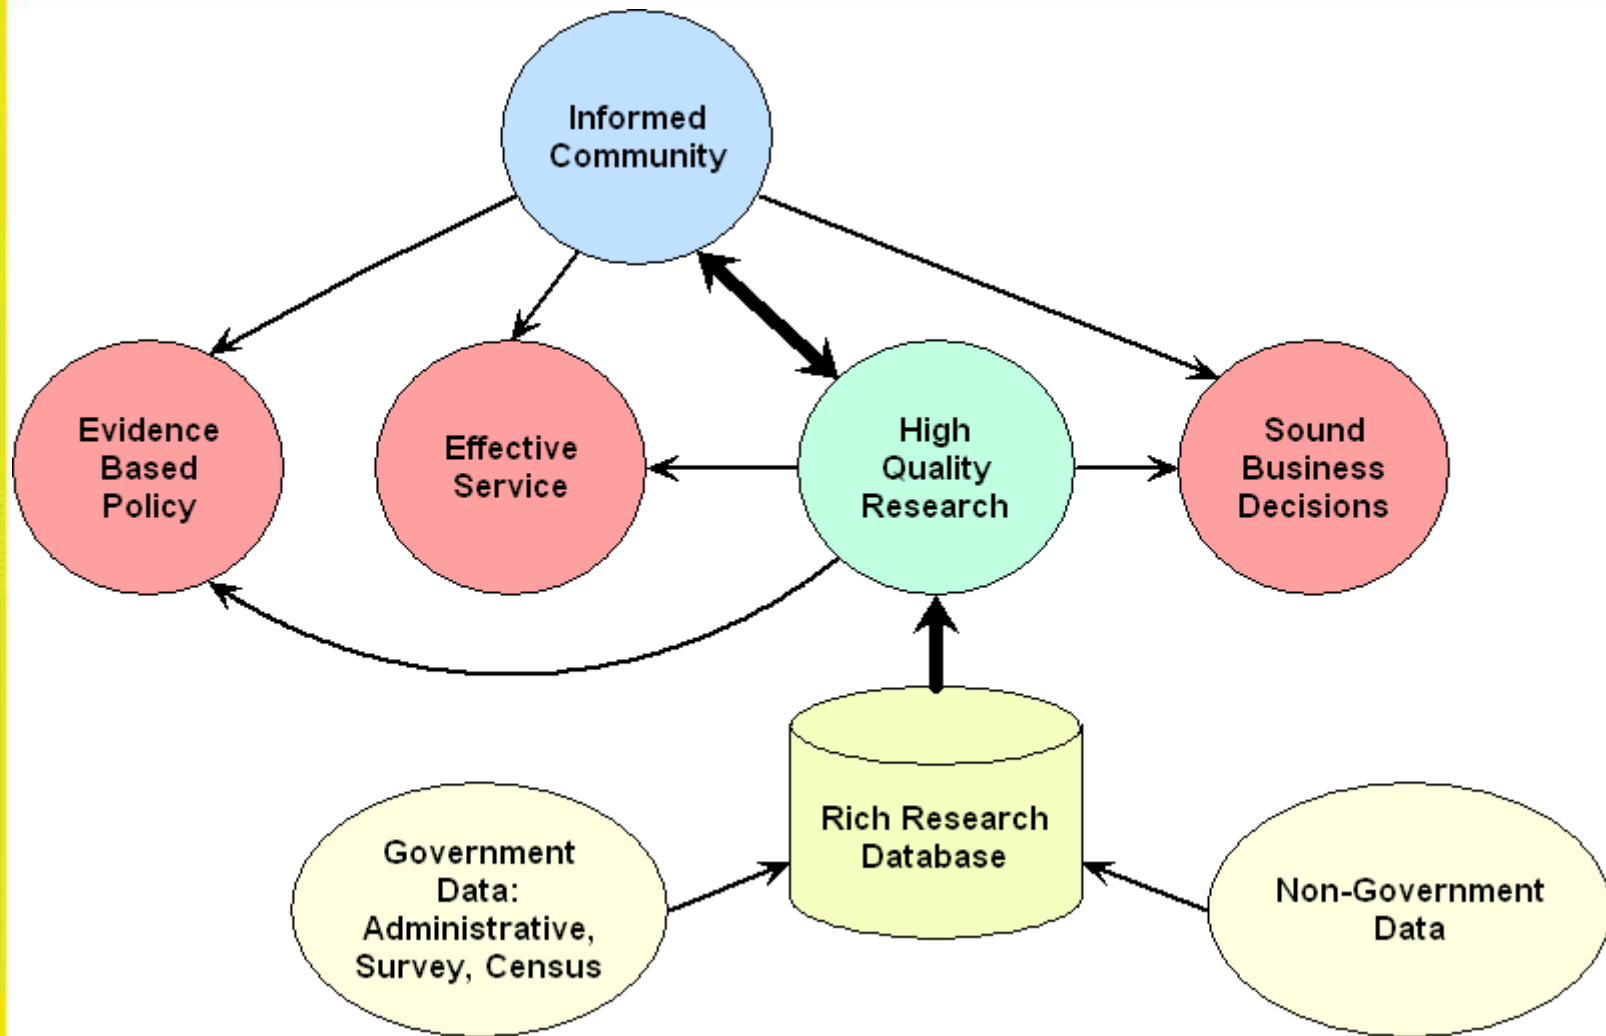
Informed Community

Evidence Based Policy

Effective Service

High Quality Research

Sound Business Decisions

Rich Research Database

Government Data: Administrative, Survey, Census

Non-Government Data